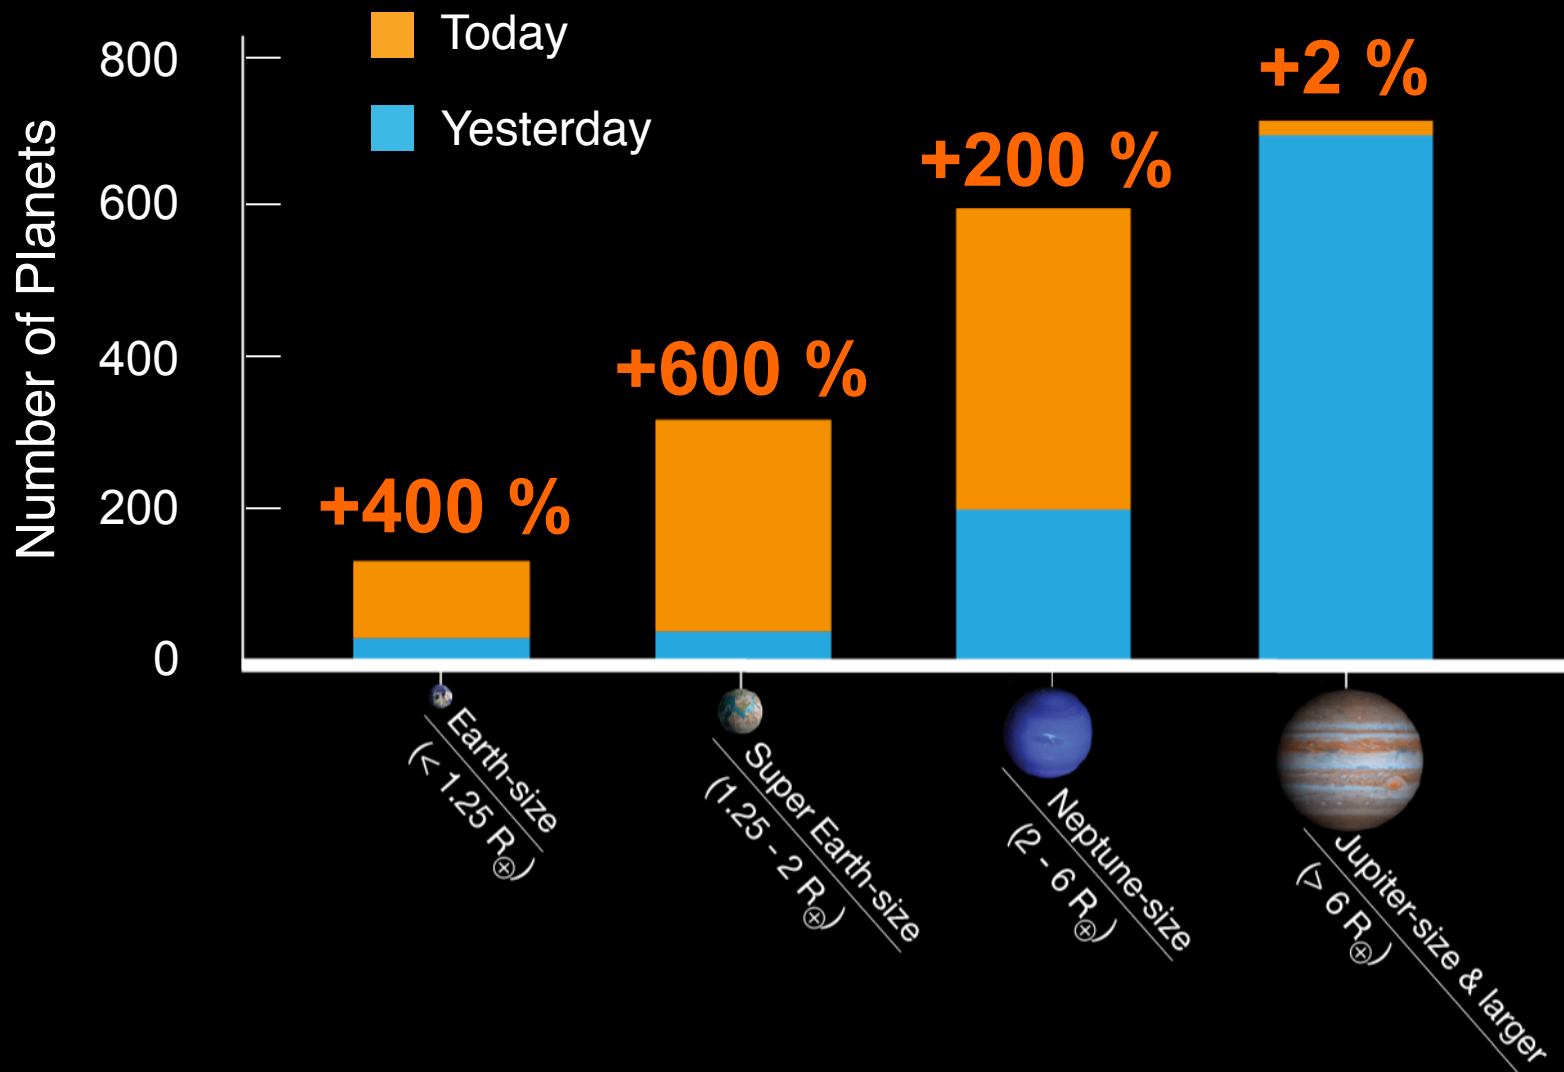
Today

Yesterday

Number of Planets

800

600

400

200

0

+400 %

+600 %

+200 %

+2 %

Earth-size
($< 1.25 R_{\oplus}$)

Super Earth-size
($1.25 - 2 R_{\oplus}$)

Neptune-size
($2 - 6 R_{\oplus}$)

Jupiter-size & larger
($> 6 R_{\oplus}$)